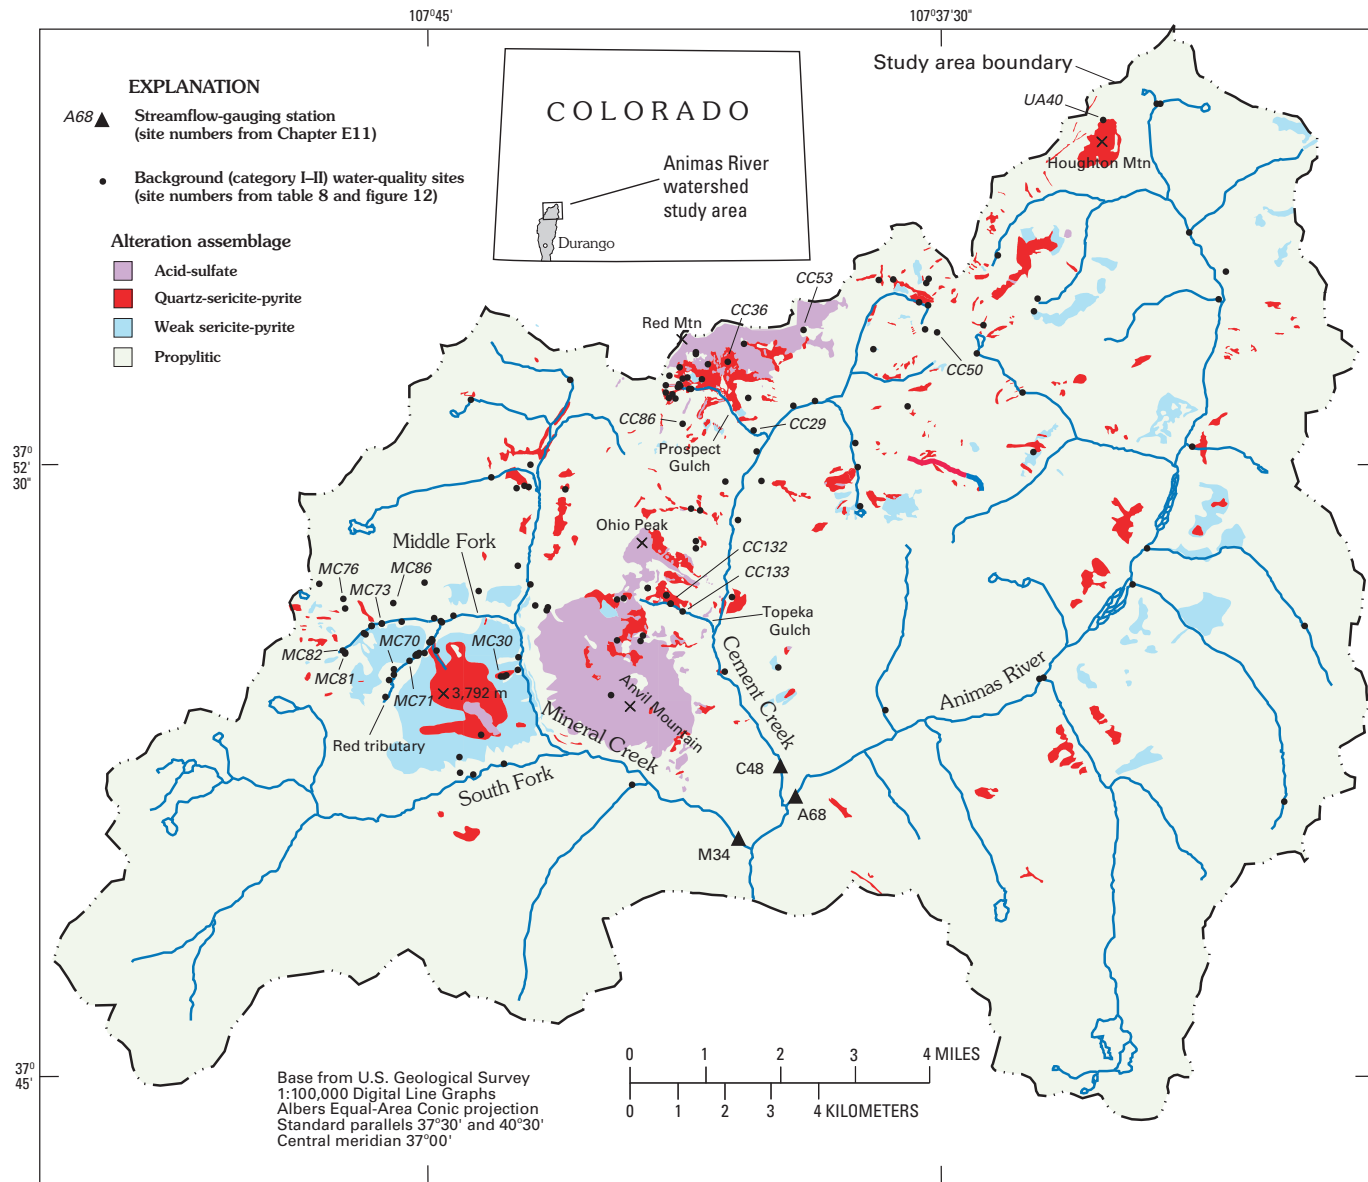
107°45'

107°37'30"

EXPLANATION

A68 ▲ Streamflow-gauging station (site numbers from Chapter E11)

• Background (category I–II) water-quality sites (site numbers from table 8 and figure 12)

Alteration assemblage

Acid-sulfate

Quartz-sericite-pyrite

Weak sericite-pyrite

Propylitic

COLORADO

Animas River watershed study area

Durango

Study area boundary

UA40

Houghton Mtn

CC53

CC36

Red Mtn

CC50

CC86

CC29

Prospect Gulch

37° 52' 30"

Ohio Peak

CC132

CC133

Topeka Gulch

Middle Fork

MC76

MC86

MC73

MC70

MC30

MC82

MC81

MC71

3,792 m

Red tributary

Anvil Mountain

Cement Creek

Mineral Creek

Animas River

South Fork

C48

A68

M34

37° 45'

Base from U.S. Geological Survey 1:100,000 Digital Line Graphs Albers Equal-Area Conic projection Standard parallels 37°30' and 40°30' Central meridian 37°00'

0 1 2 3 4 MILES

0 1 2 3 4 KILOMETERS